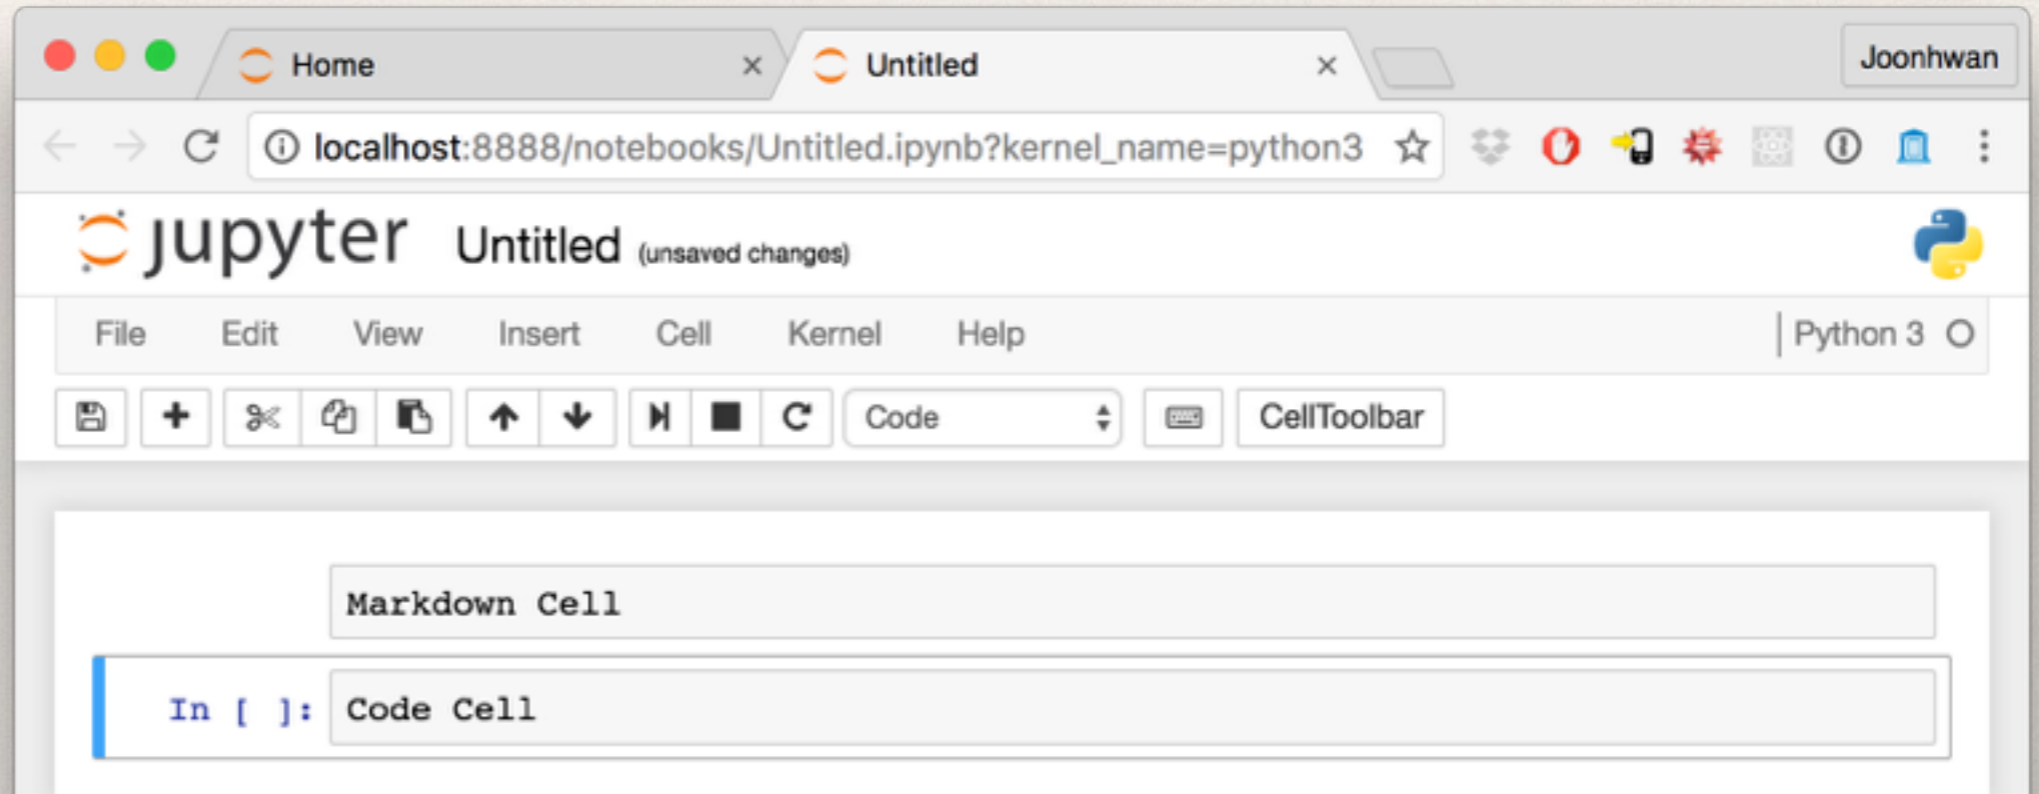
Home ×
Untitled ×
Joonhwan
localhost:8888/notebooks/Untitled.ipynb?kernel_name=python3
jupyter Untitled (unsaved changes)
File Edit View Insert Cell Kernel Help
Python 3
Code
CellToolbar
Markdown Cell
In [ ]: Code Cell